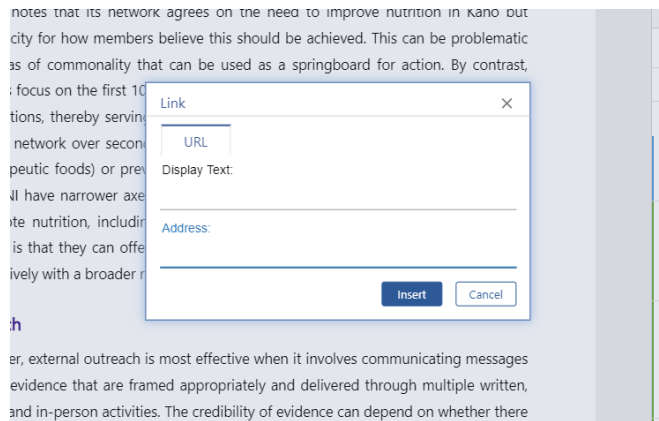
notes that its network agrees on the need to improve nutrition in Kano but city for how members believe this should be achieved. This can be problematic as of commonality that can be used as a springboard for action. By contrast, focus on the first 10 tions, thereby servin network over secon peutic foods) or pre NI have narrower axe te nutrition, includin is that they can offe ively with a broader

Link

URL

Display Text:

Address:

Insert

Cancel

h

er, external outreach is most effective when it involves communicating messages evidence that are framed appropriately and delivered through multiple written, and in-person activities. The credibility of evidence can depend on whether there